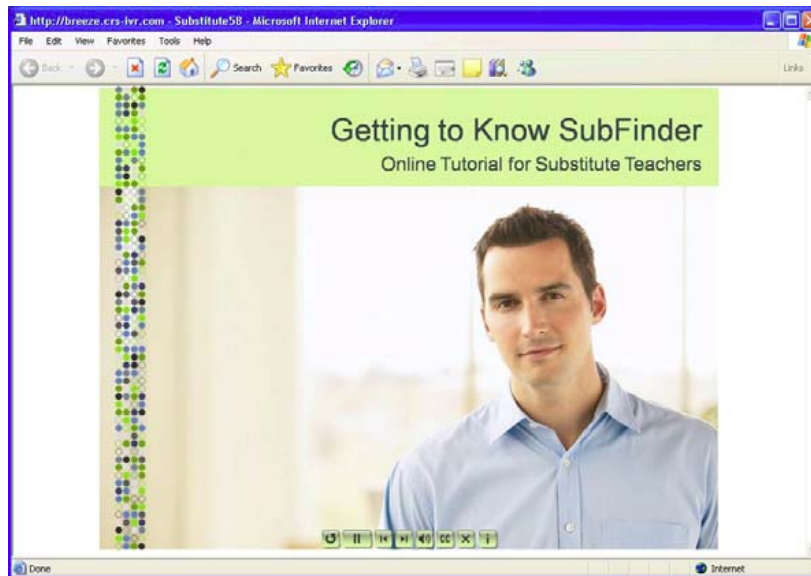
http://breeze.crs-ivr.com - Substitute58 - Microsoft Internet Explorer

File Edit View Favorites Tools Help

Back Search Favorites Links

Getting to Know SubFinder

Online Tutorial for Substitute Teachers

CC

Done Internet